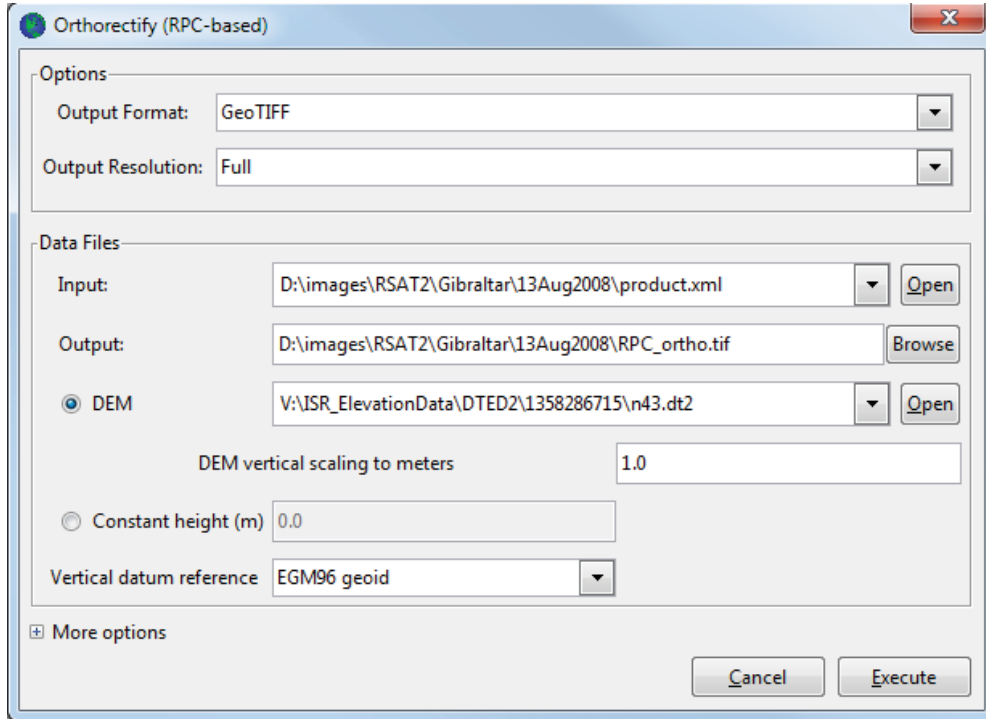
Orthorectify (RPC-based)

Options

Output Format: GeoTIFF

Output Resolution: Full

Data Files

Input: D:\images\RSAT2\Gibraltar\13Aug2008\product.xml Open

Output: D:\images\RSAT2\Gibraltar\13Aug2008\RPC_ortho.tif Browse

DEM V:\ISR_ElevationData\DTED2\1358286715\n43.dt2 Open

DEM vertical scaling to meters 1.0

Constant height (m) 0.0

Vertical datum reference EGM96 geoid

More options

Cancel Execute